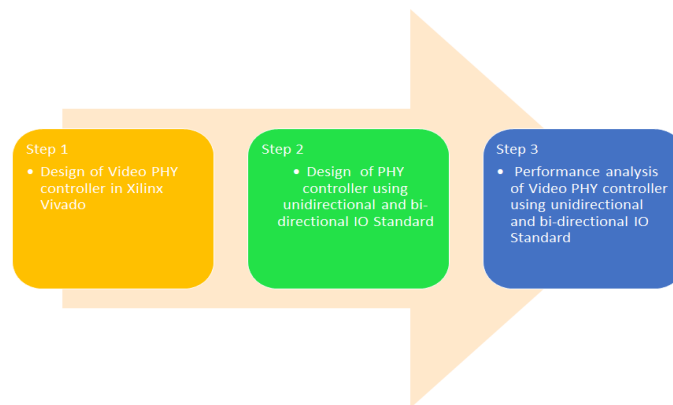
Step 1

• Design of Video PHY controller in Xilinx Vivado

Step 2

• Design of PHY controller using unidirectional and bi-directional IO Standard

Step 3

• Performance analysis of Video PHY controller using unidirectional and bi-directional IO Standard